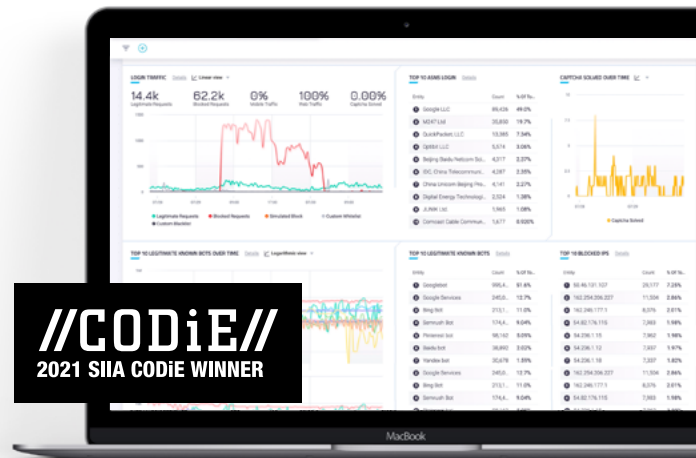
LOGIN TRAFFIC Details Linear view

14.4k Legitimate Requests
62.2k Blocked Requests
0% Mobile Traffic
100% Web Traffic
0.00% Captcha Solved

Legitimate Requests Blocked Requests Simulated Block Custom Whitelist Custom Blacklist

TOP 10 ASNS LOGIN Details

| Entity | Count | % of To... |
|---|---|---|
| Google LLC | 89,436 | 49.0% |
| M247 Ltd | 35,850 | 19.7% |
| QuickPacket LLC | 13,365 | 7.34% |
| OptiSit LLC | 5,574 | 3.06% |
| Beijing Baidu Netcom Sci... | 4,317 | 2.37% |
| IDC, China Telecommuni... | 4,287 | 2.35% |
| China Unicom Beijing Pro... | 4,111 | 2.26% |
| Digital Energy Technologi... | 2,024 | 1.68% |
| JL NBK LLC | 1,965 | 1.08% |
| Comcast Cable Commun... | 1,677 | 0.920% |

CAPTCHA SOLVED OVER TIME

Captcha Solved

TOP 10 LEGITIMATE KNOWN BOTS OVER TIME Details Logarithmic view

TOP 10 LEGITIMATE KNOWN BOTS Details

| Entity | Count | % of To... |
|---|---|---|
| Googlebot | 995,4... | 61.8% |
| Google Services | 245,6... | 15.3% |
| Bing Bot | 174,4... | 10.8% |
| Semrush Bot | 174,4... | 9.04% |
| Pinterest bot | 64,800 | 4.03% |
| Baidu bot | 38,640 | 2.40% |
| Yandex bot | 30,678 | 1.91% |
| Google Services | 245,6... | 12.7% |
| Bing Bot | 174,4... | 9.04% |
| Semrush Bot | 174,4... | 9.04% |

TOP 10 BLOCKED IPS Details

| Entity | Count | % of To... |
|---|---|---|
| 85.46.131.107 | 22,911 | 7.28% |
| 162.254.206.227 | 11,504 | 2.66% |
| 162.246.177.1 | 8,075 | 2.01% |
| 54.82.174.115 | 7,863 | 1.96% |
| 162.254.206.227 | 11,504 | 1.96% |
| 54.236.1.18 | 7,337 | 1.82% |
| 162.246.177.1 | 8,075 | 1.98% |
| 54.82.174.115 | 7,863 | 1.96% |
| 162.254.206.227 | 11,504 | 1.96% |

//CODiE//
2021 SIIA CODiE WINNER

MacBook